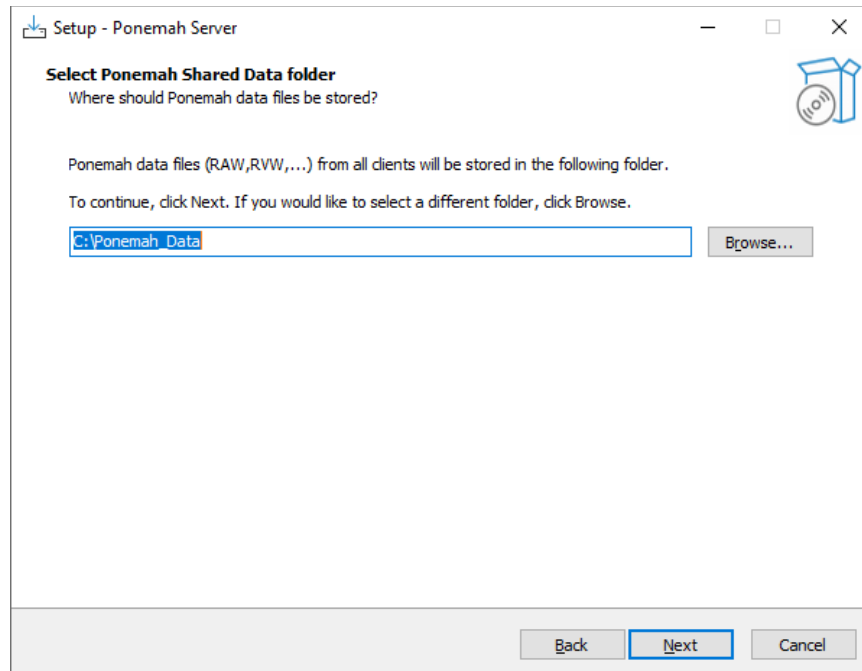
Setup - Ponemah Server

Select Ponemah Shared Data folder
Where should Ponemah data files be stored?

Ponemah data files (RAW,RVW,...) from all clients will be stored in the following folder.

To continue, click Next. If you would like to select a different folder, click Browse.

C:\Ponemah_Data

Browse...

Back

Next

Cancel